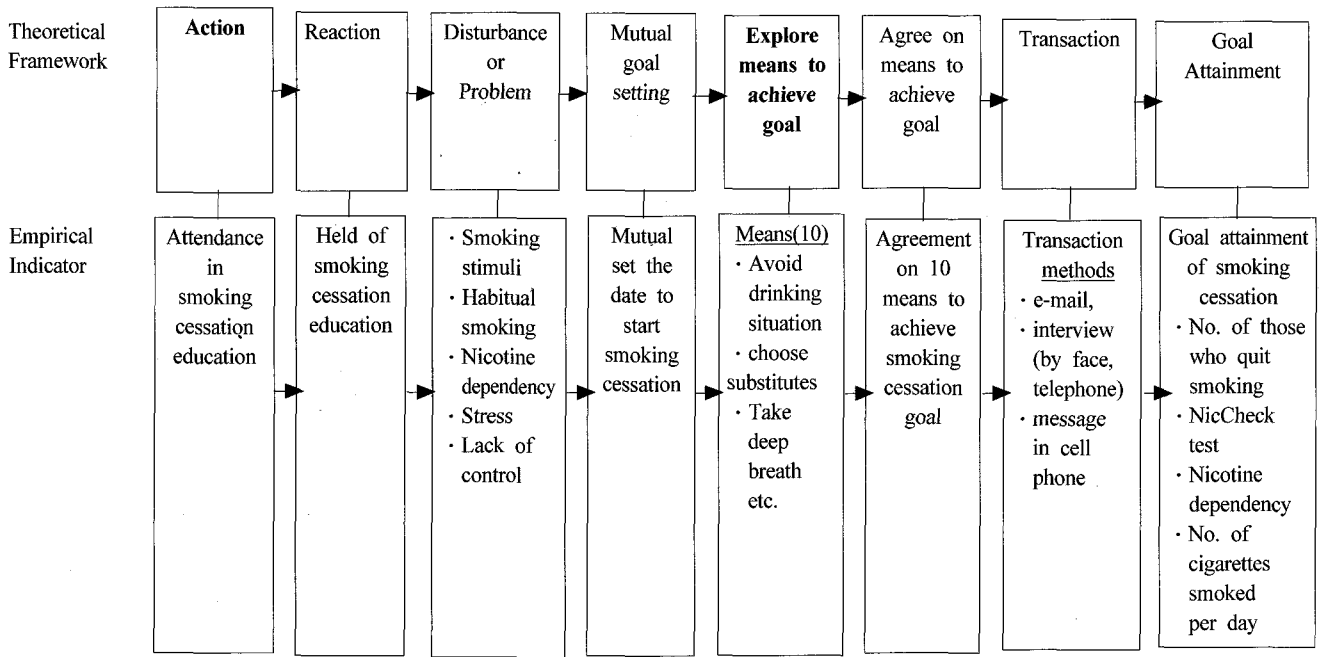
Theoretical Framework

Action

Reaction

Disturbance or Problem

Mutual goal setting

Explore means to achieve goal

Agree on means to achieve goal

Transaction

Goal Attainment

Empirical Indicator

Attendance in smoking cessation education

Held of smoking cessation education

· Smoking stimuli
· Habitual smoking
· Nicotine dependency
· Stress
· Lack of control

Mutual set the date to start smoking cessation

Means(10)
· Avoid drinking situation
· choose substitutes
· Take deep breath etc.

Agreement on 10 means to achieve smoking cessation goal

Transaction methods
· e-mail,
· interview (by face, telephone)
· message in cell phone

Goal attainment of smoking cessation
· No. of those who quit smoking
· NicCheck test
· Nicotine dependency
· No. of cigarettes smoked per day